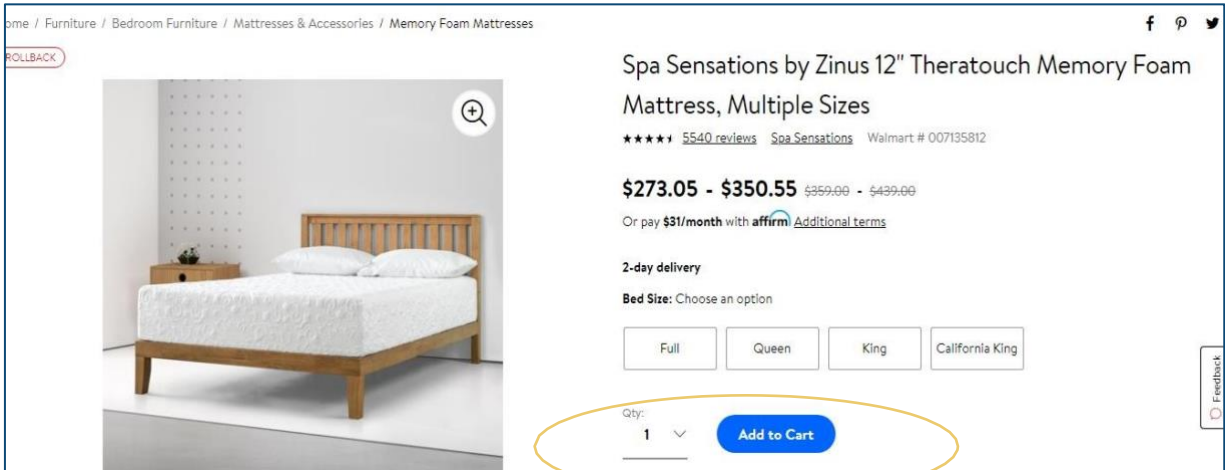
ome / Furniture / Bedroom Furniture / Mattresses & Accessories / Memory Foam Mattresses

ROLLBACK

Spa Sensations by Zinus 12" Theratouch Memory Foam Mattress, Multiple Sizes

5540 reviews Spa Sensations Walmart # 007135812

$273.05 - $350.55 $359.00 - $439.00

Or pay $31/month with affirm Additional terms

2-day delivery

Bed Size: Choose an option

Full | Queen | King | California King

Qty:
1

Add to Cart

Feedback